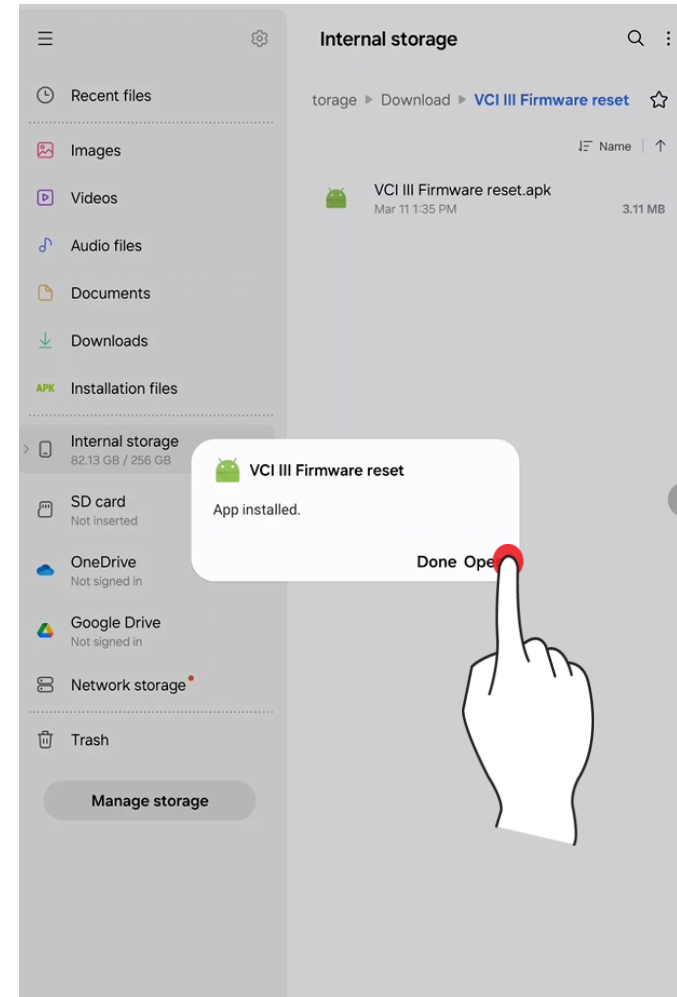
Recent files

Images

Videos

Audio files

Documents

Downloads

APK Installation files

Internal storage
82.13 GB / 256 GB

SD card
Not inserted

OneDrive
Not signed in

Google Drive
Not signed in

Network storage

Trash

Manage storage

Internal storage

torage ▸ Download ▸ VCI III Firmware reset

Name

VCI III Firmware reset.apk
Mar 11 1:35 PM
3.11 MB

VCI III Firmware reset

App installed.

Done Ope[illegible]